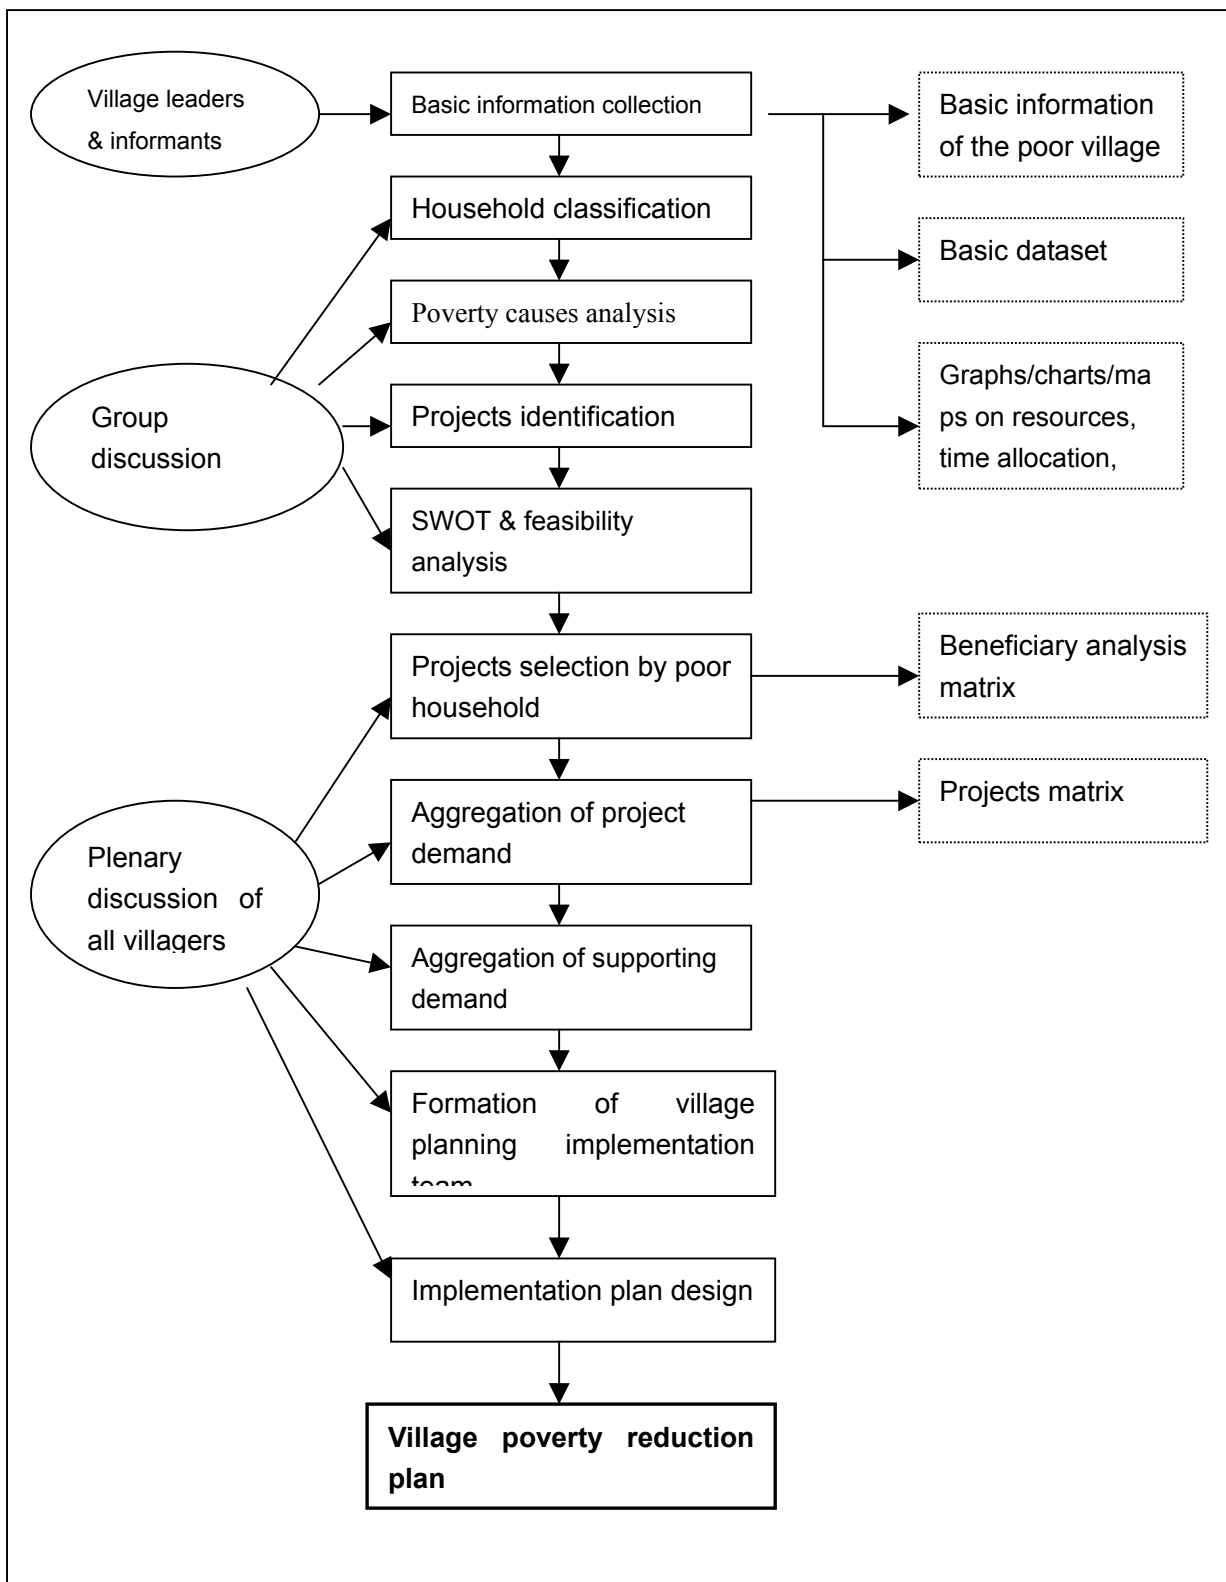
Village leaders & informants

Basic information collection

Basic information of the poor village

Household classification

Basic dataset

Poverty causes analysis

Group discussion

Projects identification

Graphs/charts/maps on resources, time allocation,

SWOT & feasibility analysis

Projects selection by poor household

Beneficiary analysis matrix

Aggregation of project demand

Projects matrix

Plenary discussion of all villagers

Aggregation of supporting demand

Formation of village planning implementation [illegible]

Implementation plan design

**Village poverty reduction plan**